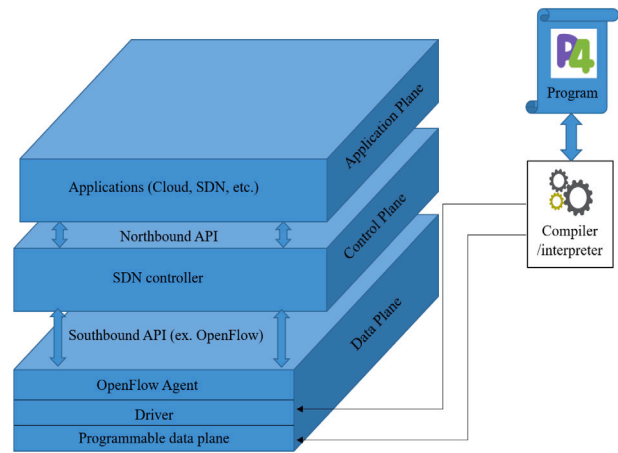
Application Plane

Applications (Cloud, SDN, etc.)

Control Plane

Northbound API

SDN controller

Data Plane

Southbound API (ex. OpenFlow)

OpenFlow Agent

Driver

Programmable data plane

P4

Program

Compiler /interpreter